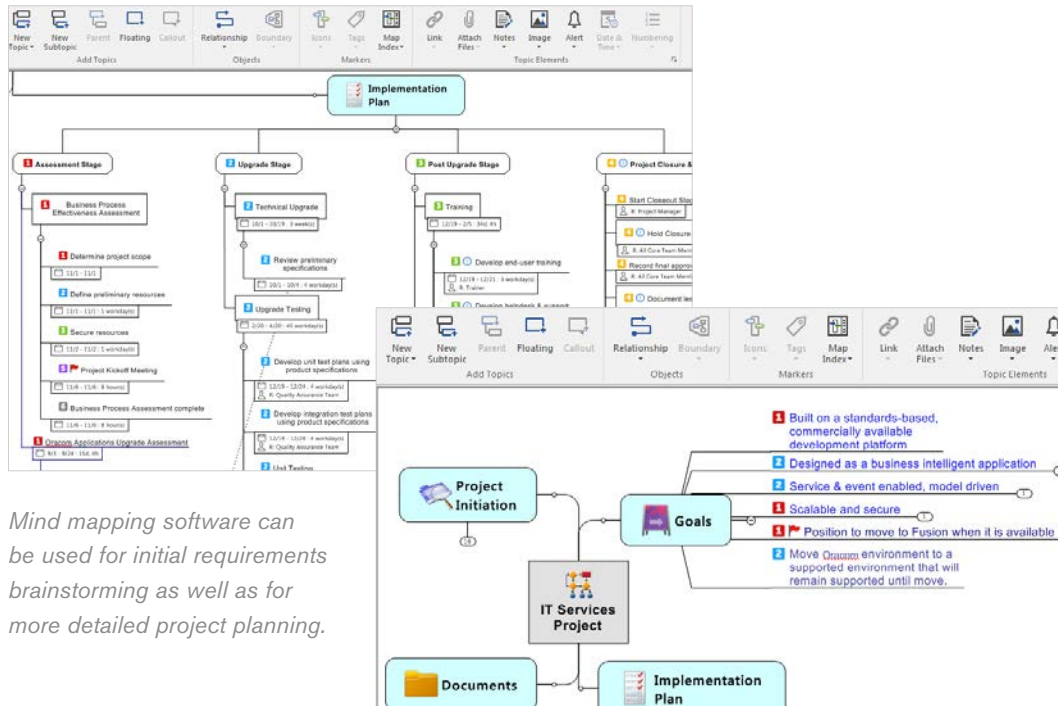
New Topic
New Subtopic
Parent
Floating
Callout
Add Topics
Relationship
Boundary
Objects
Icons
Tags
Map Index
Markers
Link
Attach Files
Notes
Image
Alert
Date & Time
Numbering
Topic Elements

Implementation Plan

1 Assessment Stage
2 Upgrade Stage
3 Post Upgrade Stage
4 Project Closure &

1 Business Process Effectiveness Assessment
1 Determine project scope
11/1 - 11/1
2 Define preliminary resources
11/1 - 11/1 : 1 workday(s)
3 Secure resources
11/2 - 11/2 : 1 workday(s)
Project Kickoff Meeting
11/6 - 11/6 : 8 hours(s)
Business Process Assessment complete
11/6 - 11/6 : 8 hours(s)
2 Oracom Applications Upgrade Assessment
8/1 - 8/24 : 15d, 4h

1 Technical Upgrade
10/1 - 10/19 : 3 week(s)
1 Review preliminary specifications
10/1 - 10/5 : 4 workday(s)
2 Upgrade Testing
2/20 - 4/30 : 45 workday(s)
1 Develop unit test plans using product specifications
12/19 - 12/24 : 4 workday(s)
R: Quality Assurance Team
2 Develop integration test plans using product specifications
12/19 - 12/24 : 4 workday(s)
R: Quality Assurance Team
3 Unit Testing

1 Training
12/19 - 2/5 : 36d, 4h
1 Develop end-user training
12/19 - 12/21 : 3 workday(s)
R: Trainer
2 Develop helpdesk & support

1 Start Closeout Sta
R: Project Manager
2 Hold Closure
R: All Core Team Mem
3 Record final appro
R: All Core Team Mem
4 Document les

New Topic
New Subtopic
Parent
Floating
Callout
Add Topics
Relationship
Boundary
Objects
Icons
Tags
Map Index
Markers
Link
Attach Files
Notes
Image
Ale
Topic Elements

Project Initiation
28
Goals
1 Built on a standards-based, commercially available development platform
2 Designed as a business intelligent application
2 Service & event enabled, model driven
1 Scalable and secure
1 Position to move to Fusion when it is available
2 Move Oracom environment to a supported environment that will remain supported until move.
IT Services Project
Documents
Implementation Plan

Mind mapping software can be used for initial requirements brainstorming as well as for more detailed project planning.